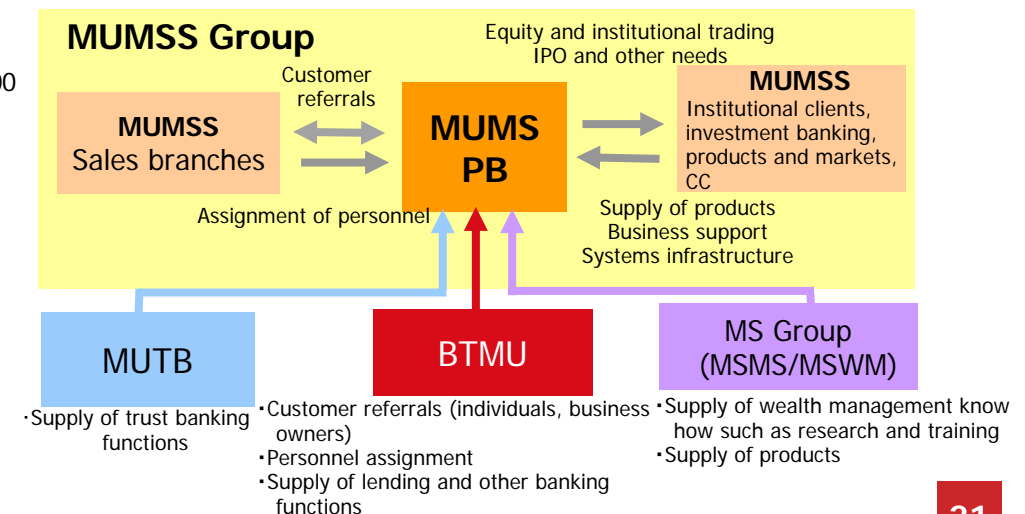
00

MUMSS Group

Equity and institutional trading
IPO and other needs

Customer referrals

MUMSS
Sales branches

MUMS
PB

MUMSS
Institutional clients, investment banking, products and markets, CC

Assignment of personnel

Supply of products
Business support
Systems infrastructure

MUTB

BTMU

MS Group
(MSMS/MSWM)

・Supply of trust banking functions

・Customer referrals (individuals, business owners)
・Personnel assignment
・Supply of lending and other banking functions

・Supply of wealth management know how such as research and training
・Supply of products

21